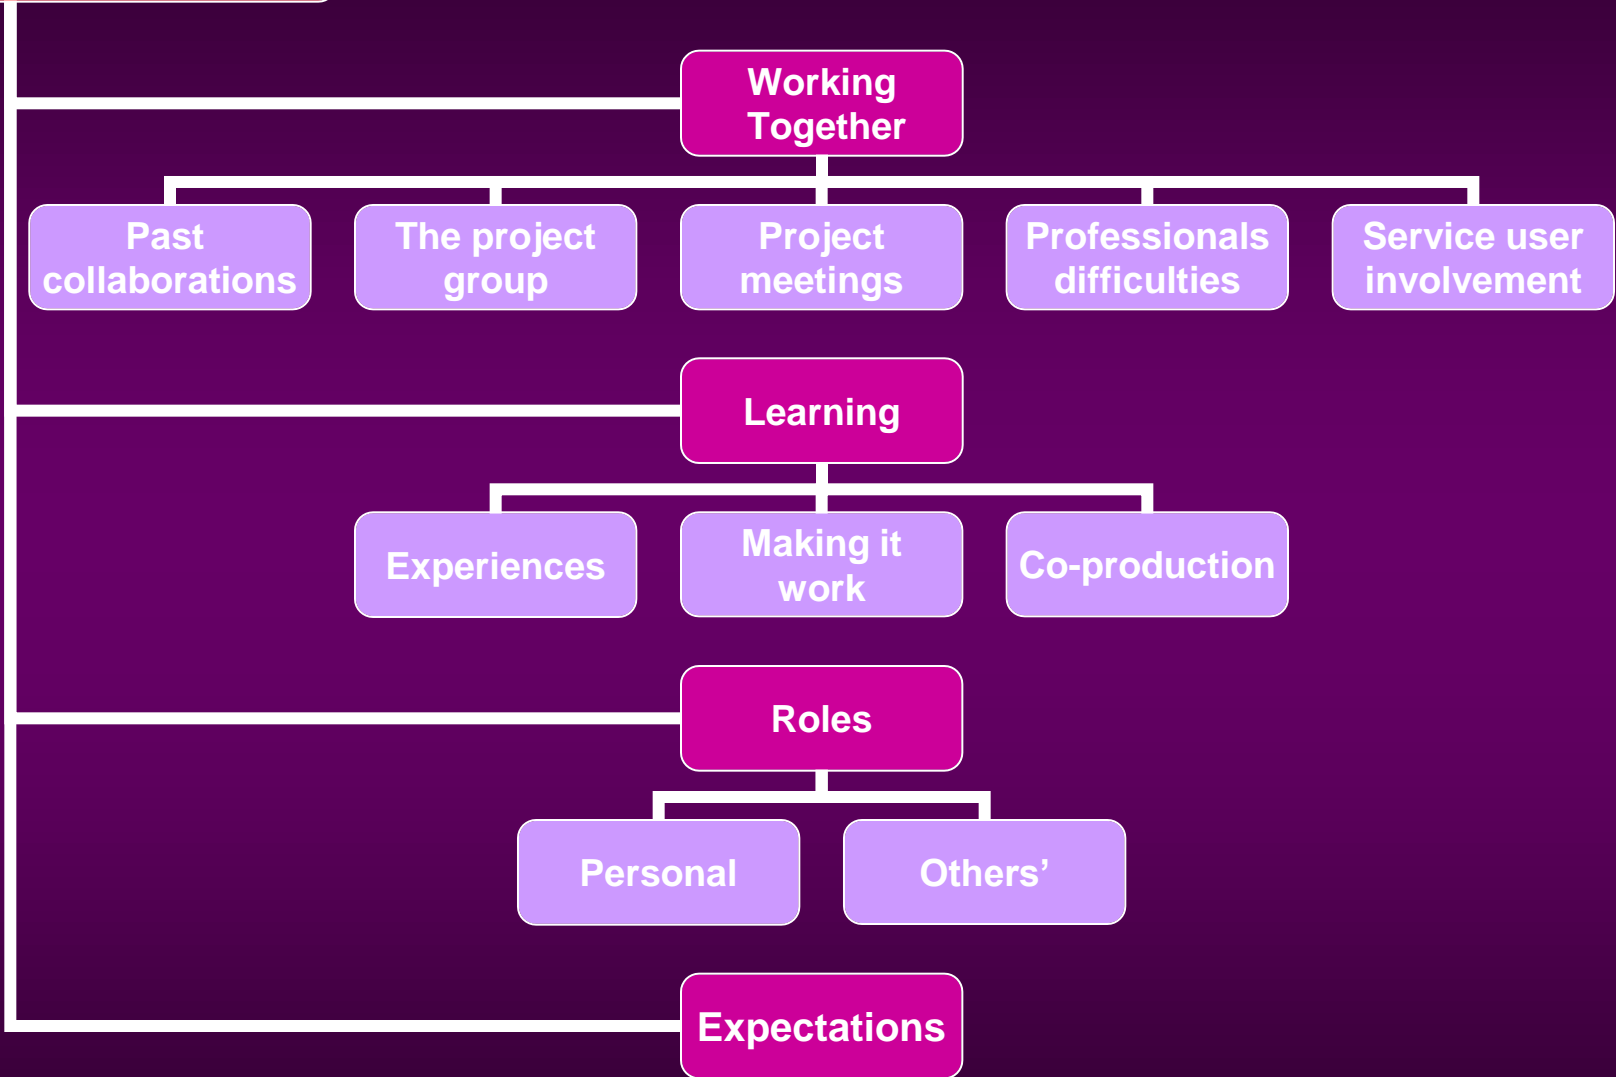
Working Together

Past collaborations

The project group

Project meetings

Professionals difficulties

Service user involvement

Learning

Experiences

Making it work

Co-production

Roles

Personal

Others’

Expectations